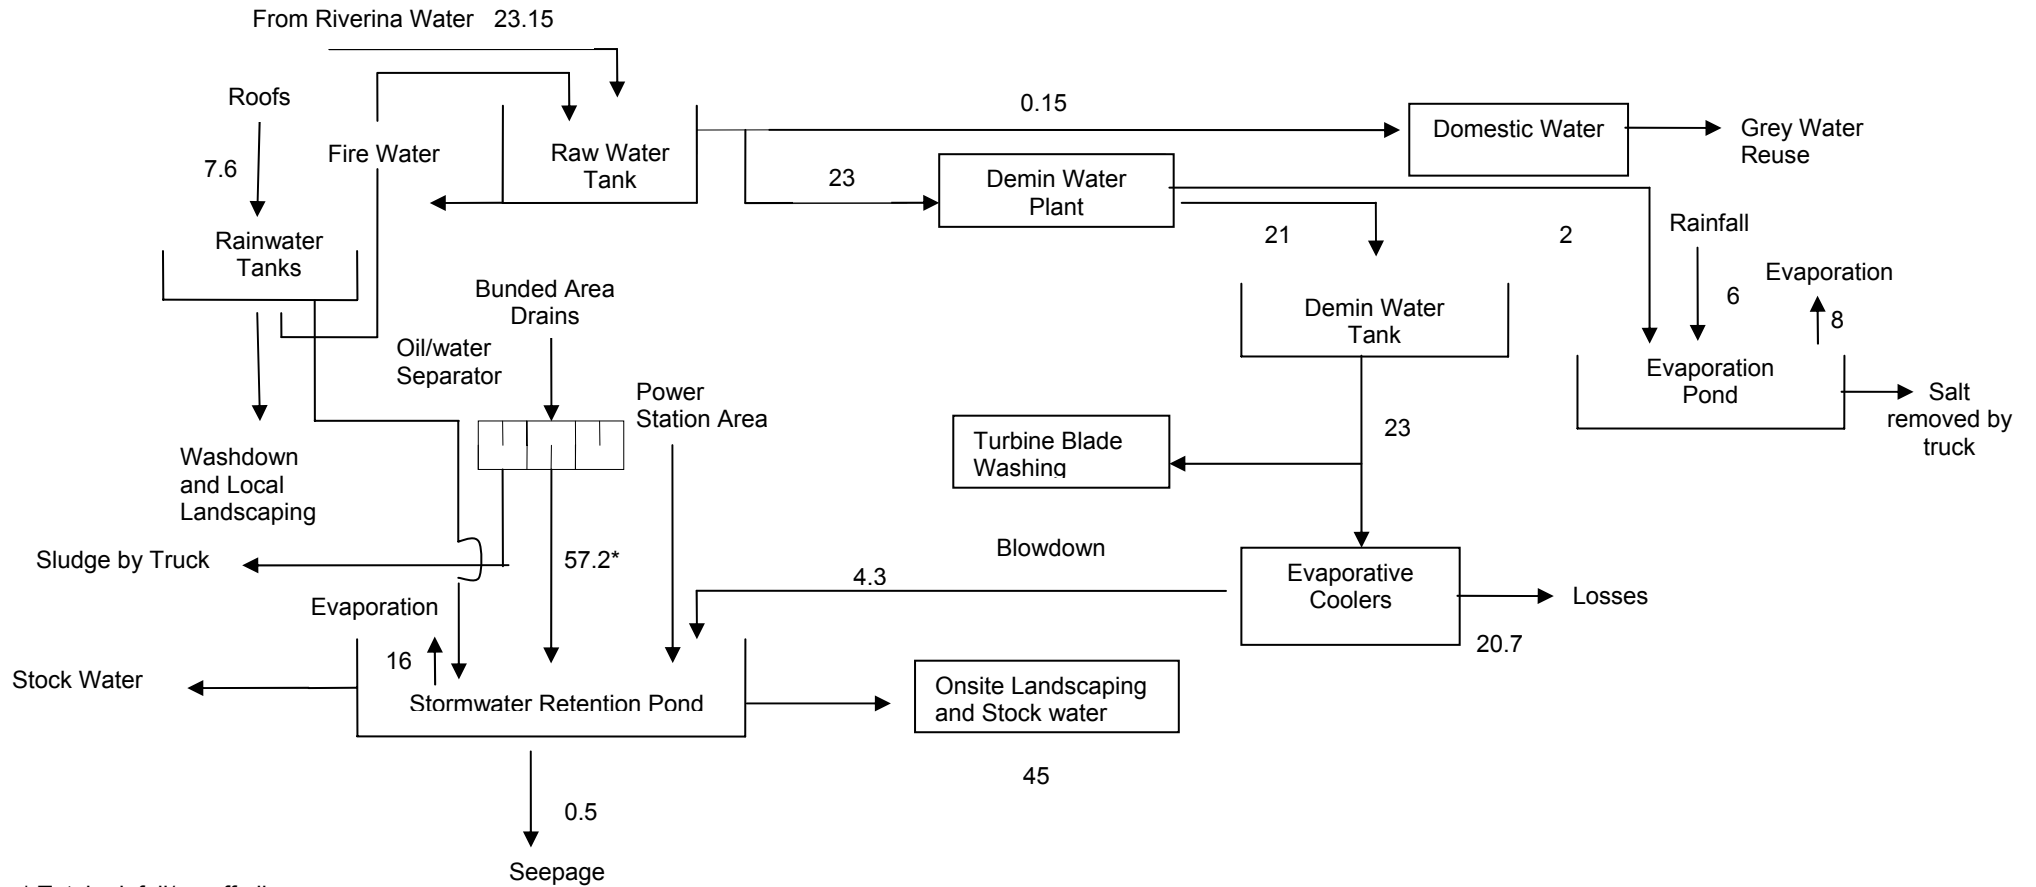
From Riverina Water 23.15

Roofs

7.6

Fire Water

Raw Water Tank

0.15

Domestic Water

Grey Water Reuse

23

Demin Water Plant

Rainwater Tanks

21

2

Rainfall

Evaporation

6

8

Bunded Area Drains

Demin Water Tank

Oil/water Separator

Evaporation Pond

Salt removed by truck

Power Station Area

23

Turbine Blade Washing

Washdown and Local Landscaping

Sludge by Truck

57.2*

Blowdown

4.3

Evaporative Coolers

Losses

Evaporation

20.7

16

Stock Water

Stormwater Retention Pond

Onsite Landscaping and Stock water

45

0.5

Seepage

* Total rainfall/runoff dir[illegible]